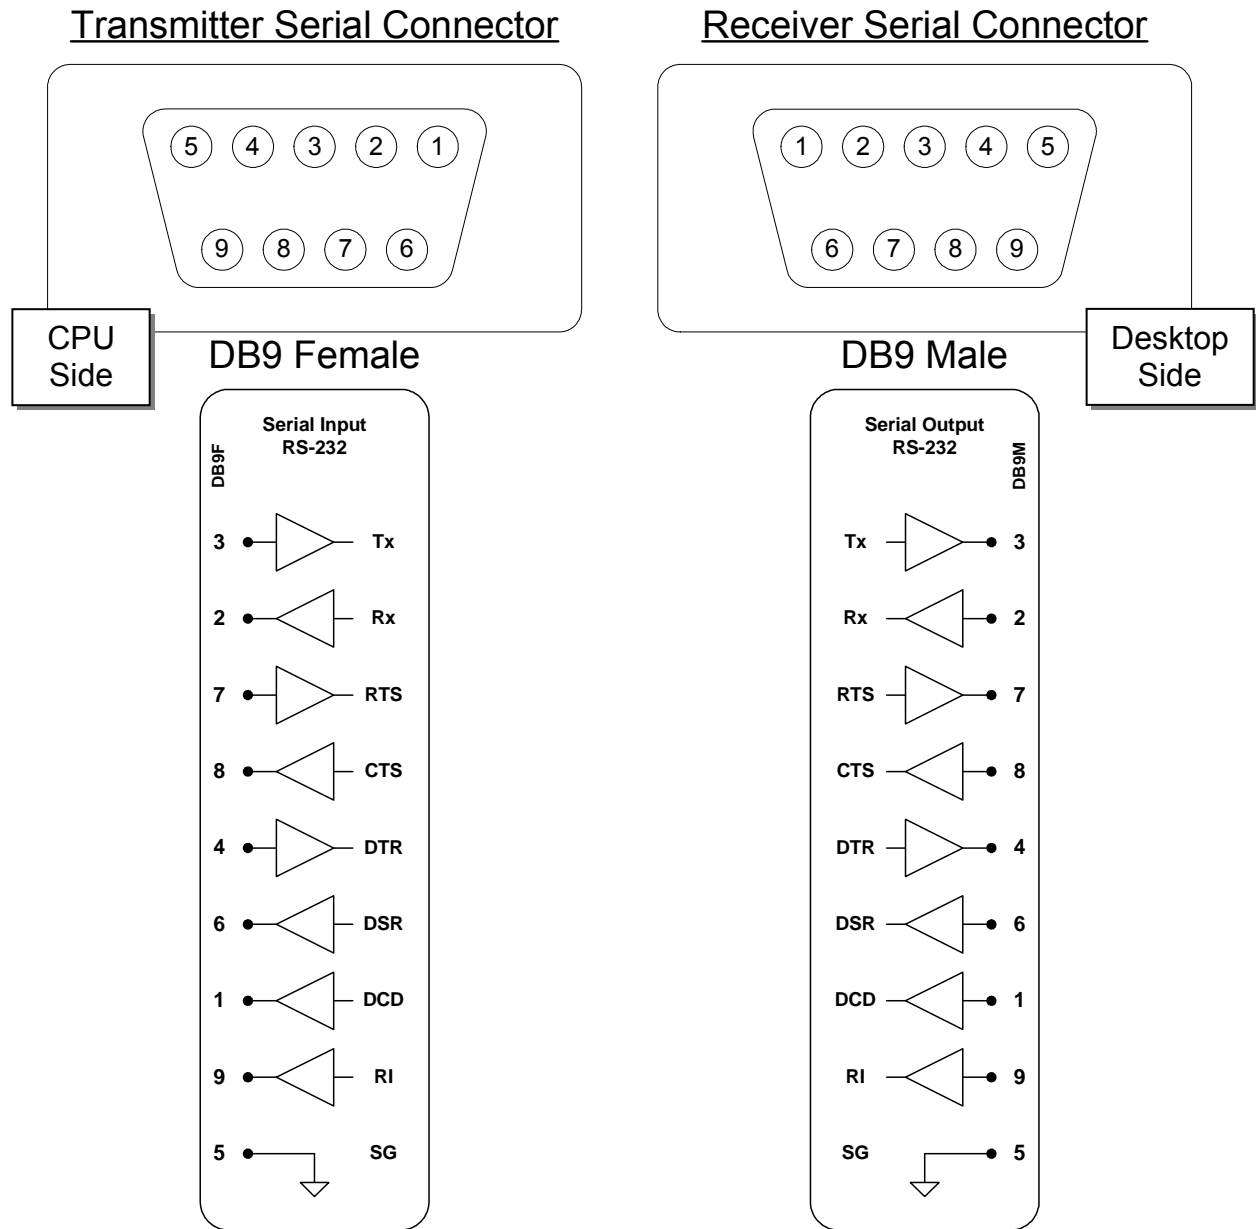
Transmitter Serial Connector

5 4 3 2 1
9 8 7 6

CPU Side

DB9 Female

Serial Input RS-232

DB9F

3 Tx
2 Rx
7 RTS
8 CTS
4 DTR
6 DSR
1 DCD
9 RI
5 SG

Receiver Serial Connector

1 2 3 4 5
6 7 8 9

Desktop Side

DB9 Male

Serial Output RS-232

DB9M

Tx 3
Rx 2
RTS 7
CTS 8
DTR 4
DSR 6
DCD 1
RI 9
SG 5